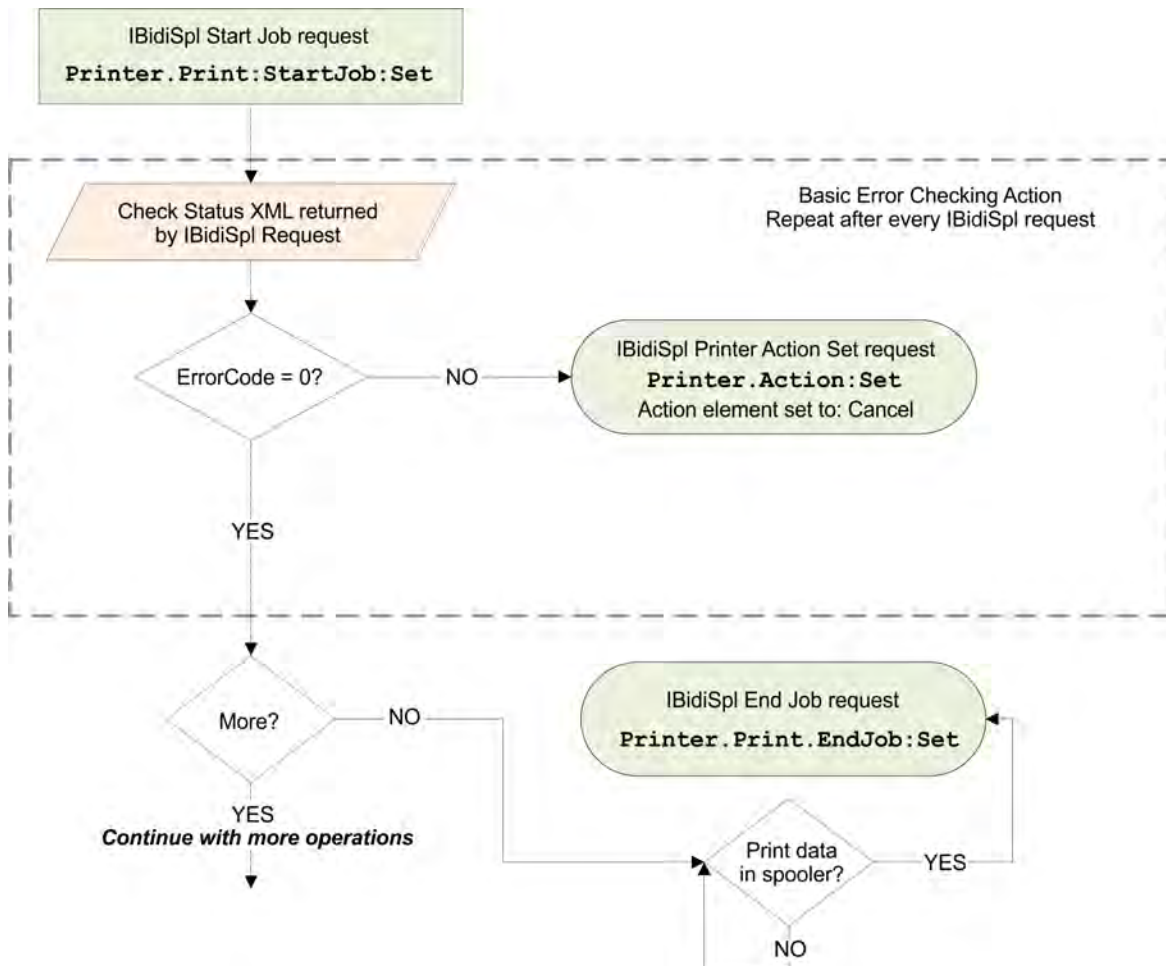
IBidiSpl Start Job request
Printer.Print:StartJob:Set

Check Status XML returned by IBidiSpl Request

Basic Error Checking Action
Repeat after every IBidiSpl request

ErrorCode = 0?

NO

IBidiSpl Printer Action Set request
Printer.Action:Set
Action element set to: Cancel

YES

More?

NO

IBidiSpl End Job request
Printer.Print.EndJob:Set

YES
Continue with more operations

Print data in spooler?

YES

NO